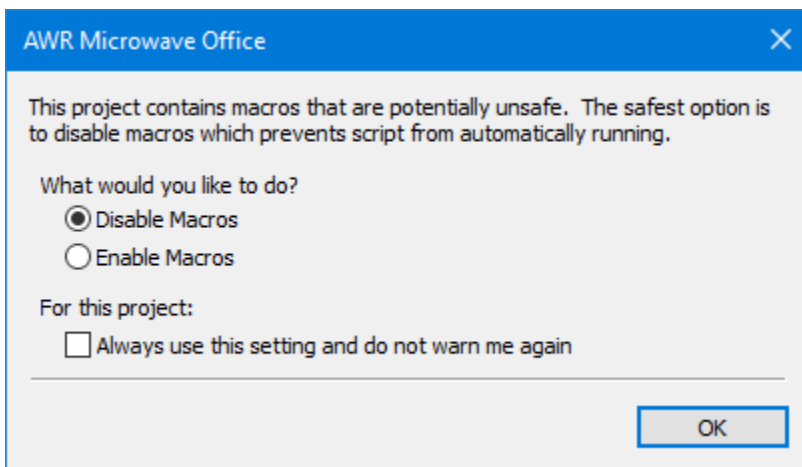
AWR Microwave Office

This project contains macros that are potentially unsafe. The safest option is to disable macros which prevents script from automatically running.

What would you like to do?

Disable Macros

Enable Macros

For this project:

Always use this setting and do not warn me again

OK